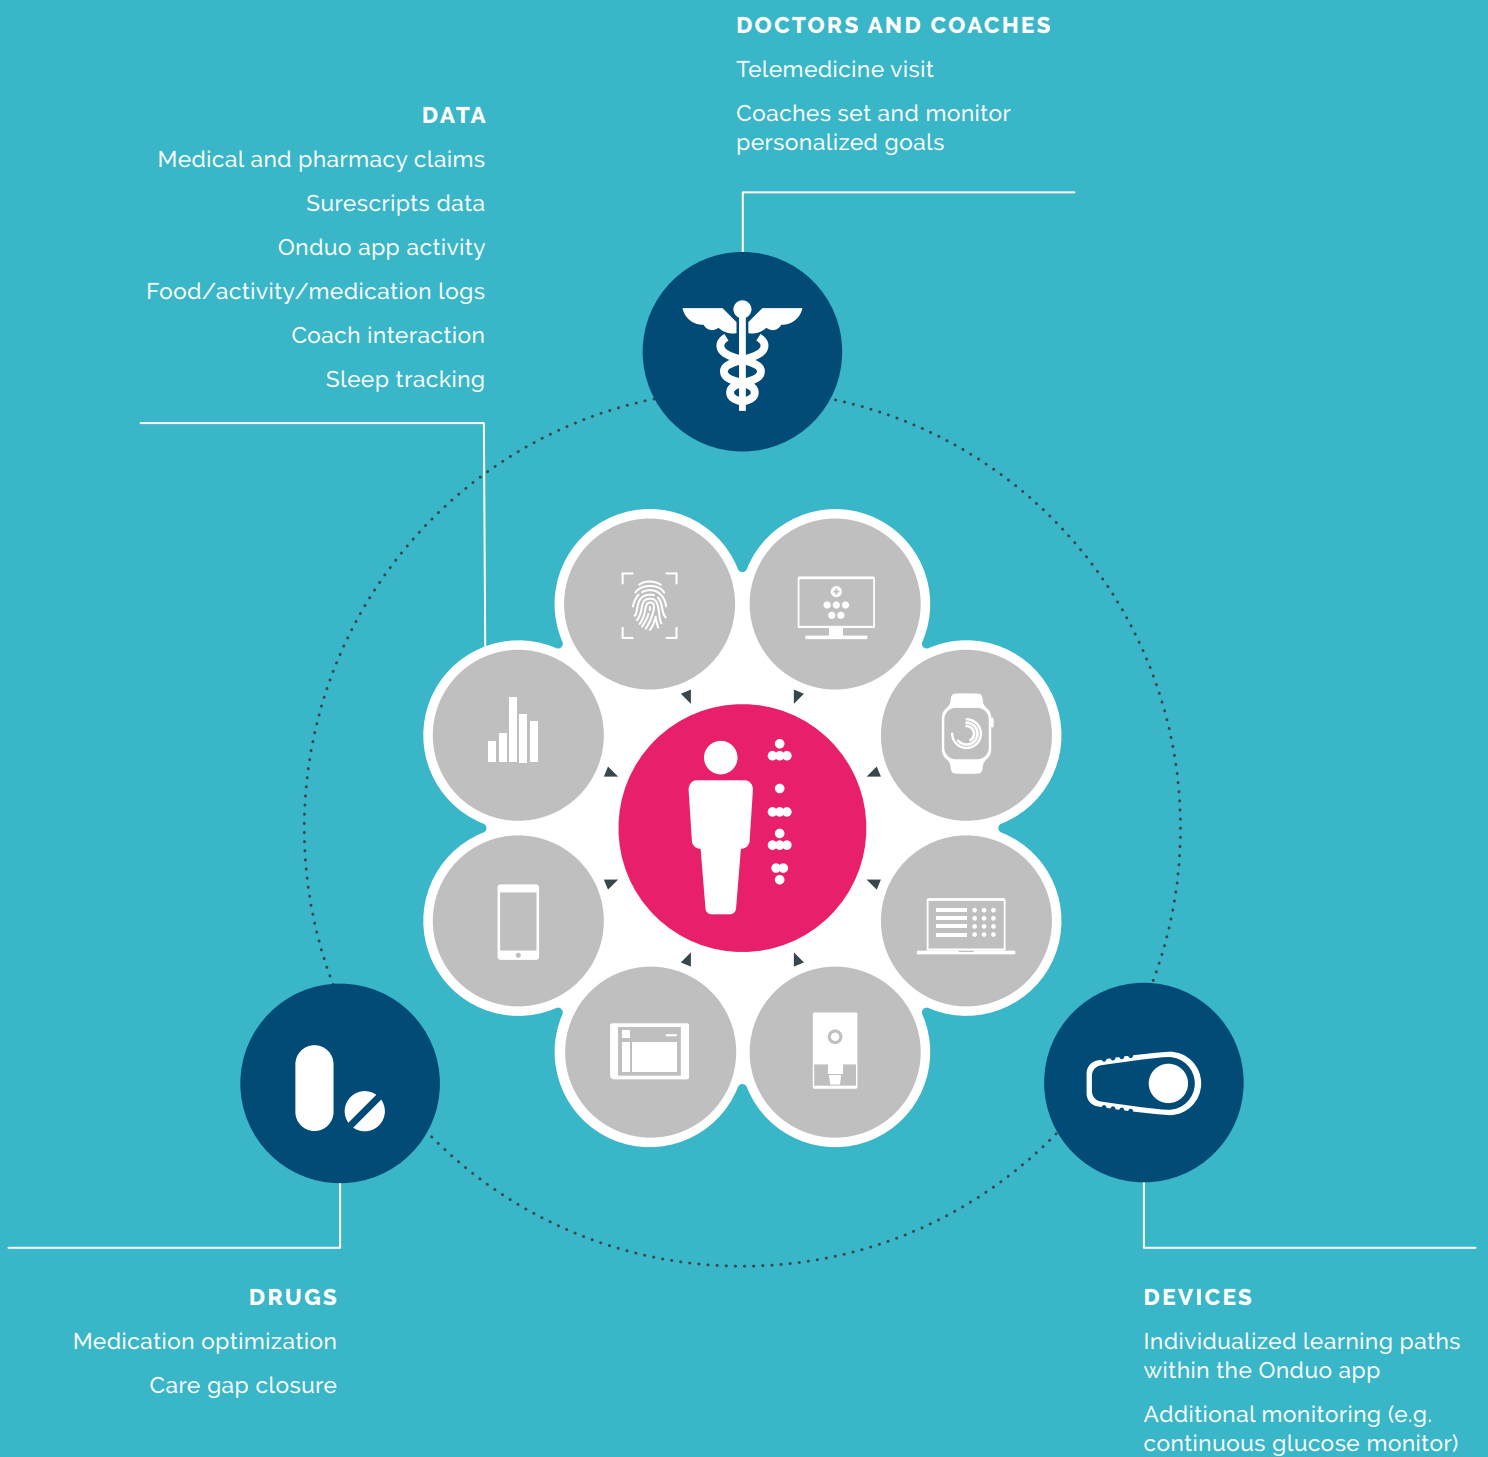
DOCTORS AND COACHES

Telemedicine visit

Coaches set and monitor personalized goals

DATA

Medical and pharmacy claims

Surescripts data

Onduo app activity

Food/activity/medication logs

Coach interaction

Sleep tracking

DRUGS

Medication optimization

Care gap closure

DEVICES

Individualized learning paths within the Onduo app

Additional monitoring (e.g. continuous glucose monitor)